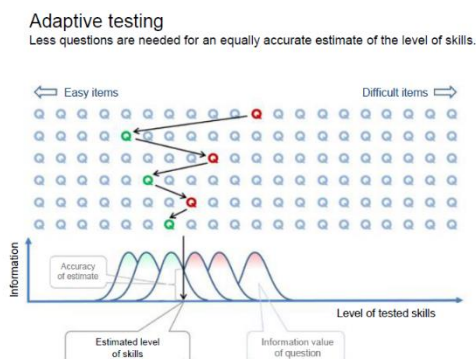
Adaptive testing
Less questions are needed for an equally accurate estimate of the level of skills.

Easy items

Difficult items

Q Q Q Q Q Q Q Q Q Q Q Q Q Q Q Q Q Q Q Q
Q Q Q Q Q Q Q Q Q Q Q Q Q Q Q Q Q Q Q Q
Q Q Q Q Q Q Q Q Q Q Q Q Q Q Q Q Q Q Q Q
Q Q Q Q Q Q Q Q Q Q Q Q Q Q Q Q Q Q Q Q
Q Q Q Q Q Q Q Q Q Q Q Q Q Q Q Q Q Q Q Q
Q Q Q Q Q Q Q Q Q Q Q Q Q Q Q Q Q Q Q Q

Information

Accuracy of estimate

Level of tested skills

Estimated level of skills

Information value of question